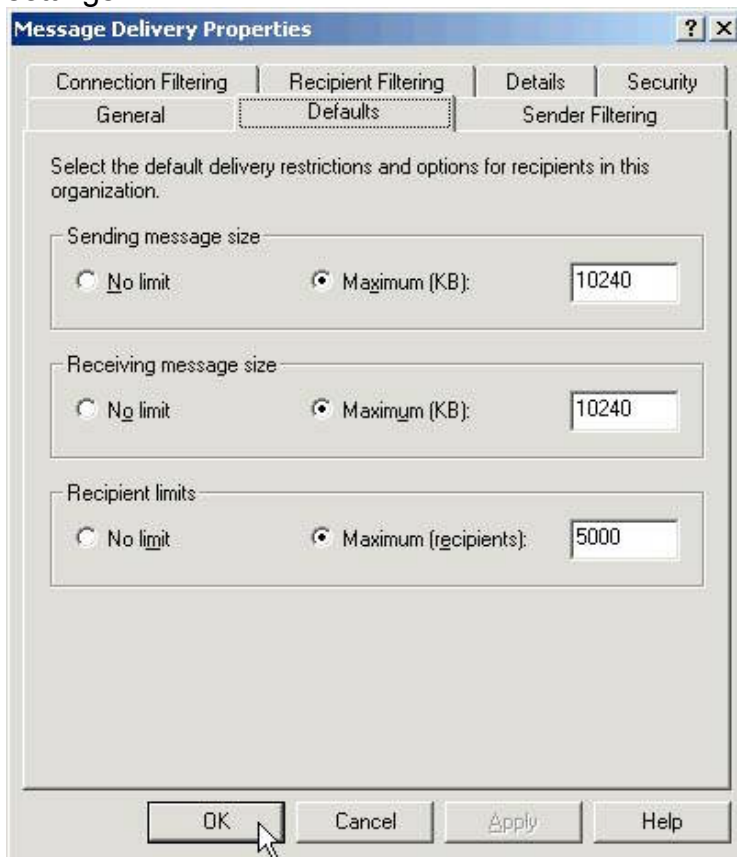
settings

Message Delivery Properties ? X

Connection Filtering | Recipient Filtering | Details | Security
General | Defaults | Sender Filtering

Select the default delivery restrictions and options for recipients in this organization.

Sending message size
No limit
Maximum (KB): 10240

Receiving message size
No limit
Maximum (KB): 10240

Recipient limits
No limit
Maximum (recipients): 5000

OK Cancel Apply Help